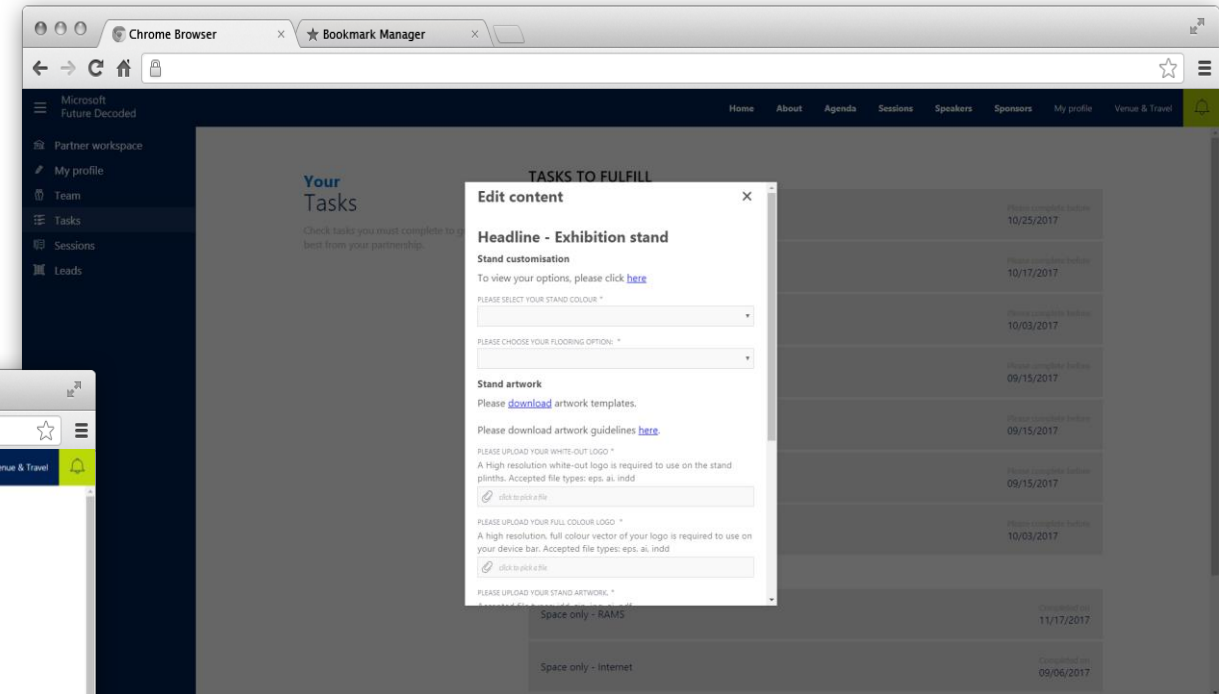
Chrome Browser
Bookmark Manager

Microsoft Future Decoded

Home About Agenda Sessions Speakers Sponsors My profile Venue & Travel

Partner workspace
My profile
Team
Tasks
Sessions
Leads

Your
Tasks

Check tasks you must complete to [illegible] best from your partnership.

TASKS TO FULFILL

Please complete before
10/25/2017

Please complete before
10/17/2017

Please complete before
10/03/2017

Please complete before
09/15/2017

Please complete before
09/15/2017

Please complete before
09/15/2017

Please complete before
10/03/2017

Space only - RAMS
Completed on
11/17/2017

Space only - Internet
Completed on
09/06/2017

Edit content
×

Headline - Exhibition stand
Stand customisation
To view your options, please click here

PLEASE SELECT YOUR STAND COLOUR *

PLEASE CHOOSE YOUR FLOORING OPTION: *

Stand artwork
Please download artwork templates.

Please download artwork guidelines here.

PLEASE UPLOAD YOUR WHITE-OUT LOGO *
A High resolution white-out logo is required to use on the stand plinths. Accepted file types: eps. ai. indd
click to pick a file

PLEASE UPLOAD YOUR FULL COLOUR LOGO *
A high resolution, full colour vector of your logo is required to use on your device bar. Accepted file types: eps. ai. indd
click to pick a file

PLEASE UPLOAD YOUR STAND ARTWORK. *
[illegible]

Venue & Travel